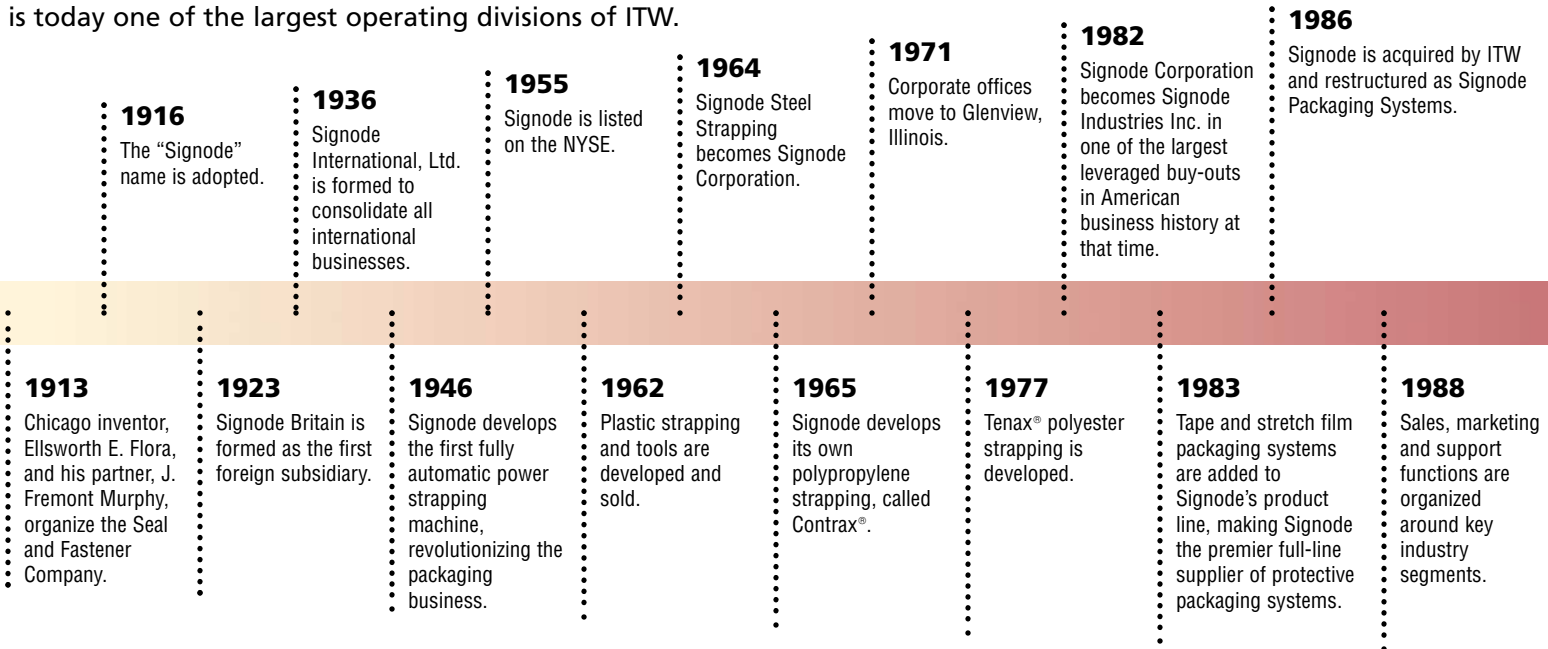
is today one of the largest operating divisions of ITW.

1913
Chicago inventor, Ellsworth E. Flora, and his partner, J. Fremont Murphy, organize the Seal and Fastener Company.

1916
The "Signode" name is adopted.

1923
Signode Britain is formed as the first foreign subsidiary.

1936
Signode International, Ltd. is formed to consolidate all international businesses.

1946
Signode develops the first fully automatic power strapping machine, revolutionizing the packaging business.

1955
Signode is listed on the NYSE.

1962
Plastic strapping and tools are developed and sold.

1964
Signode Steel Strapping becomes Signode Corporation.

1965
Signode develops its own polypropylene strapping, called Contrax®.

1971
Corporate offices move to Glenview, Illinois.

1977
Tenax® polyester strapping is developed.

1982
Signode Corporation becomes Signode Industries Inc. in one of the largest leveraged buy-outs in American business history at that time.

1983
Tape and stretch film packaging systems are added to Signode's product line, making Signode the premier full-line supplier of protective packaging systems.

1986
Signode is acquired by ITW and restructured as Signode Packaging Systems.

1988
Sales, marketing and support functions are organized around key industry segments.